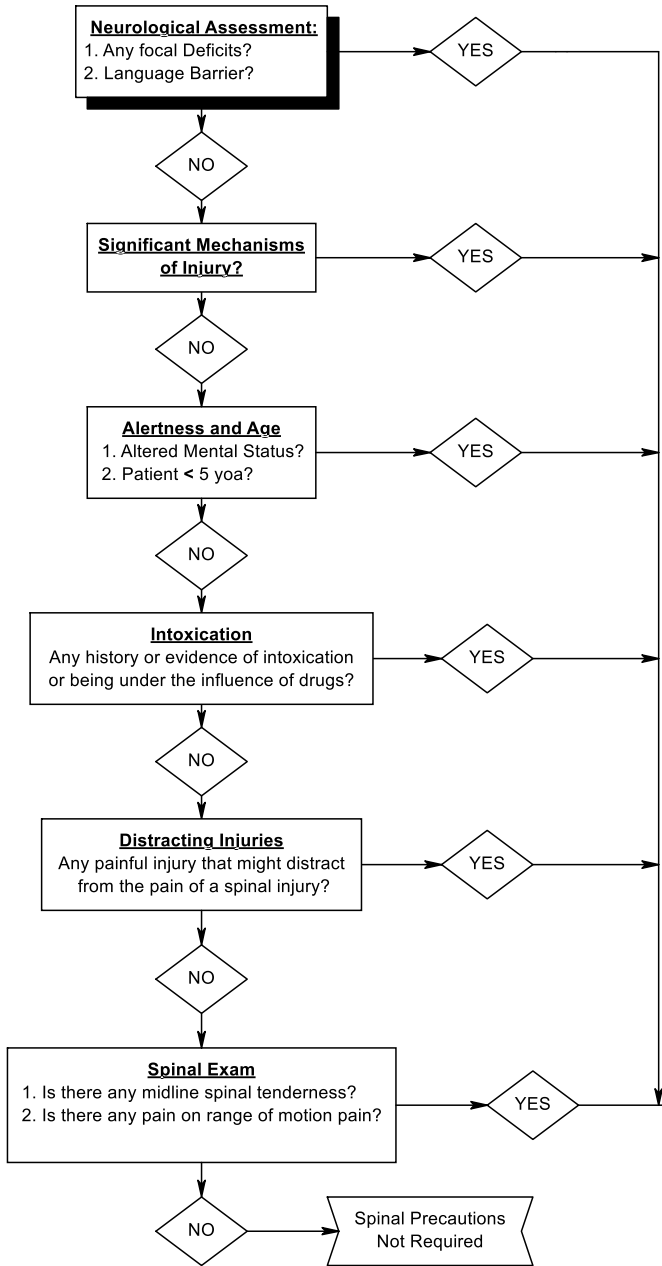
Neurological Assessment:
1. Any focal Deficits?
2. Language Barrier?

YES

NO

Significant Mechanisms of Injury?

YES

NO

Alertness and Age
1. Altered Mental Status?
2. Patient < 5 yoa?

YES

NO

Intoxication
Any history or evidence of intoxication or being under the influence of drugs?

YES

NO

Distracting Injuries
Any painful injury that might distract from the pain of a spinal injury?

YES

NO

Spinal Exam
1. Is there any midline spinal tenderness?
2. Is there any pain on range of motion pain?

YES

NO

Spinal Precautions Not Required